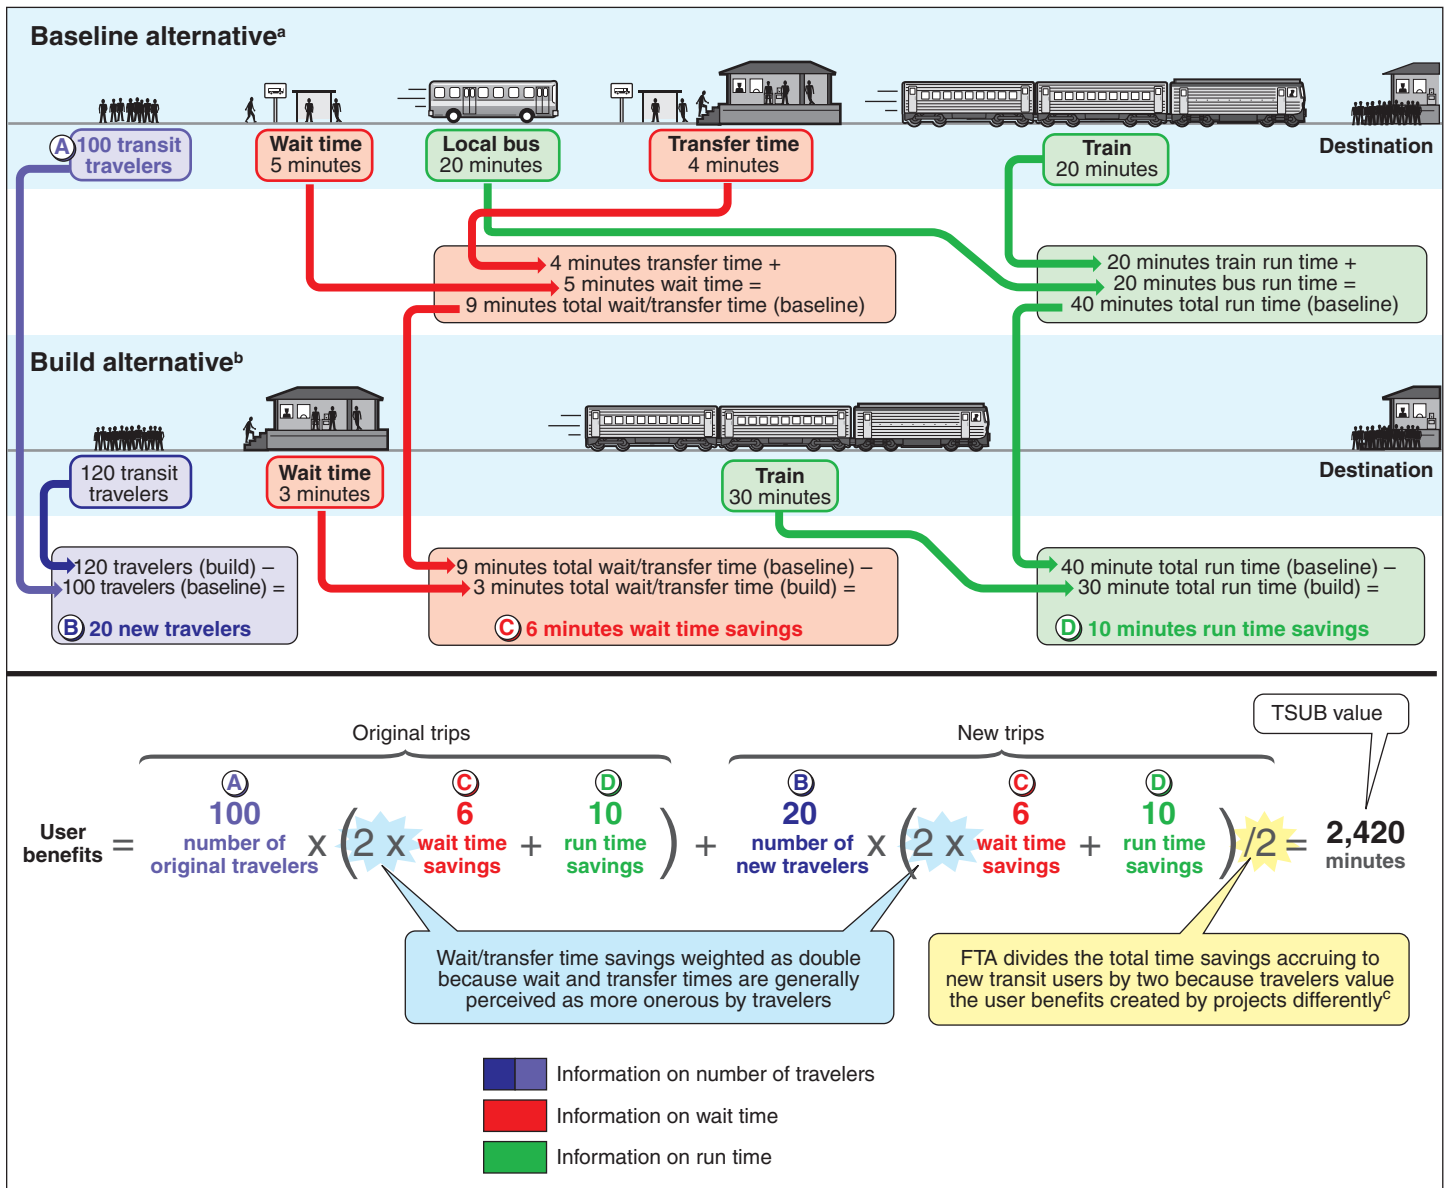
Baseline alternative$^a$

A 100 transit travelers

Wait time 5 minutes

Local bus 20 minutes

Transfer time 4 minutes

Train 20 minutes

Destination

4 minutes transfer time +
5 minutes wait time =
9 minutes total wait/transfer time (baseline)

20 minutes train run time +
20 minutes bus run time =
40 minutes total run time (baseline)

Build alternative$^b$

120 transit travelers

Wait time 3 minutes

Train 30 minutes

Destination

120 travelers (build) –
100 travelers (baseline) =
B 20 new travelers

9 minutes total wait/transfer time (baseline) –
3 minutes total wait/transfer time (build) =
C 6 minutes wait time savings

40 minute total run time (baseline) –
30 minute total run time (build) =
D 10 minutes run time savings

TSUB value

Original trips

New trips

User benefits = A 100 number of original travelers x (2 x C 6 wait time savings + D 10 run time savings) + B 20 number of new travelers x (2 x C 6 wait time savings + D 10 run time savings) /2 = 2,420 minutes

Wait/transfer time savings weighted as double because wait and transfer times are generally perceived as more onerous by travelers

FTA divides the total time savings accruing to new transit users by two because travelers value the user benefits created by projects differently$^c$

Information on number of travelers

Information on wait time

Information on run time